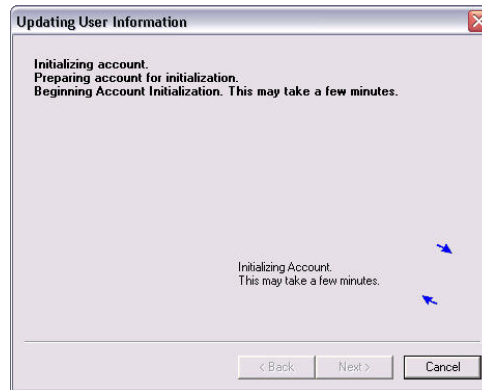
Updating User Information

Initializing account.
Preparing account for initialization.
Beginning Account Initialization. This may take a few minutes.

Initializing Account.
This may take a few minutes.

< Back
Next >
Cancel